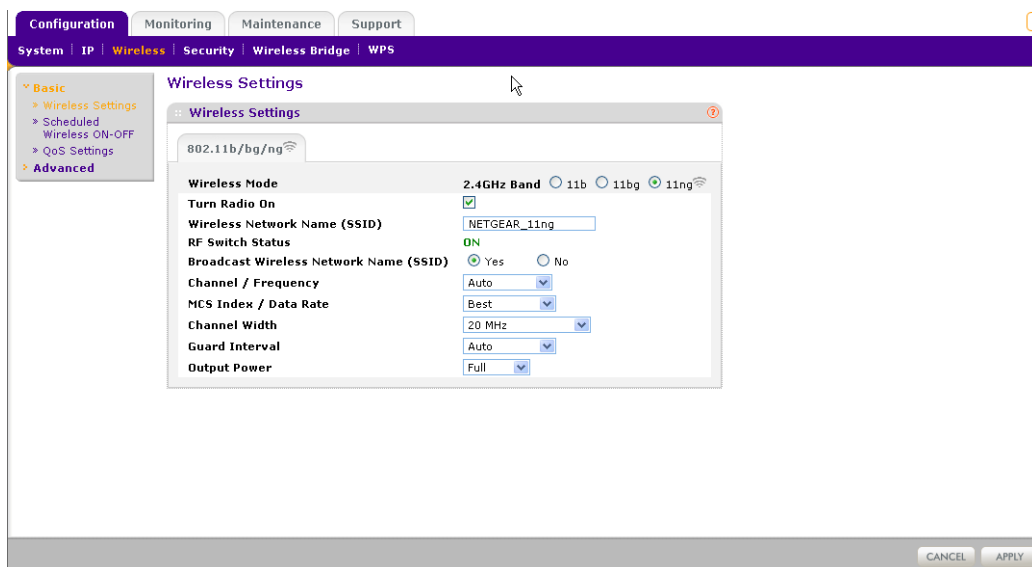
Configuration Monitoring Maintenance Support

System | IP | Wireless | Security | Wireless Bridge | WPS

Basic
» Wireless Settings
» Scheduled Wireless ON-OFF
» QoS Settings
Advanced

Wireless Settings

Wireless Settings

802.11b/bg/ng

| | |
|---|---|
| Wireless Mode | 2.4GHz Band ○ 11b ○ 11bg ⊙ 11ng |
| Turn Radio On | ☑ |
| Wireless Network Name (SSID) | NETGEAR_11ng |
| RF Switch Status | ON |
| Broadcast Wireless Network Name (SSID) | ⊙ Yes ○ No |
| Channel / Frequency | Auto |
| MCS Index / Data Rate | Best |
| Channel Width | 20 MHz |
| Guard Interval | Auto |
| Output Power | Full |

CANCEL APPLY